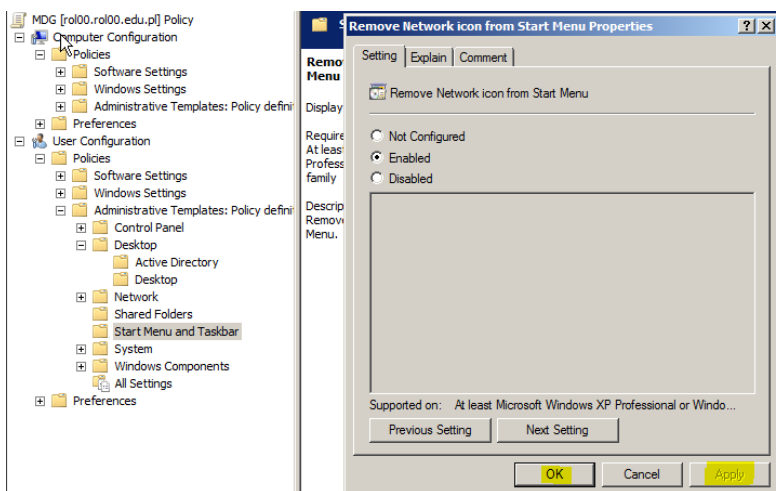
MDG [rol00.rol00.edu.pl] Policy
Computer Configuration
Policies
Software Settings
Windows Settings
Administrative Templates: Policy defini
Preferences
User Configuration
Policies
Software Settings
Windows Settings
Administrative Templates: Policy defini
Control Panel
Desktop
Active Directory
Desktop
Network
Shared Folders
Start Menu and Taskbar
System
Windows Components
All Settings
Preferences

S
Remo
Menu

Display

Require
At least
Profess
family

Descrip
Remove
Menu.

Remove Network icon from Start Menu Properties
?
X
Setting
Explain
Comment
Remove Network icon from Start Menu
Not Configured
Enabled
Disabled
Supported on: At least Microsoft Windows XP Professional or Windo...
Previous Setting
Next Setting
OK
Cancel
Apply